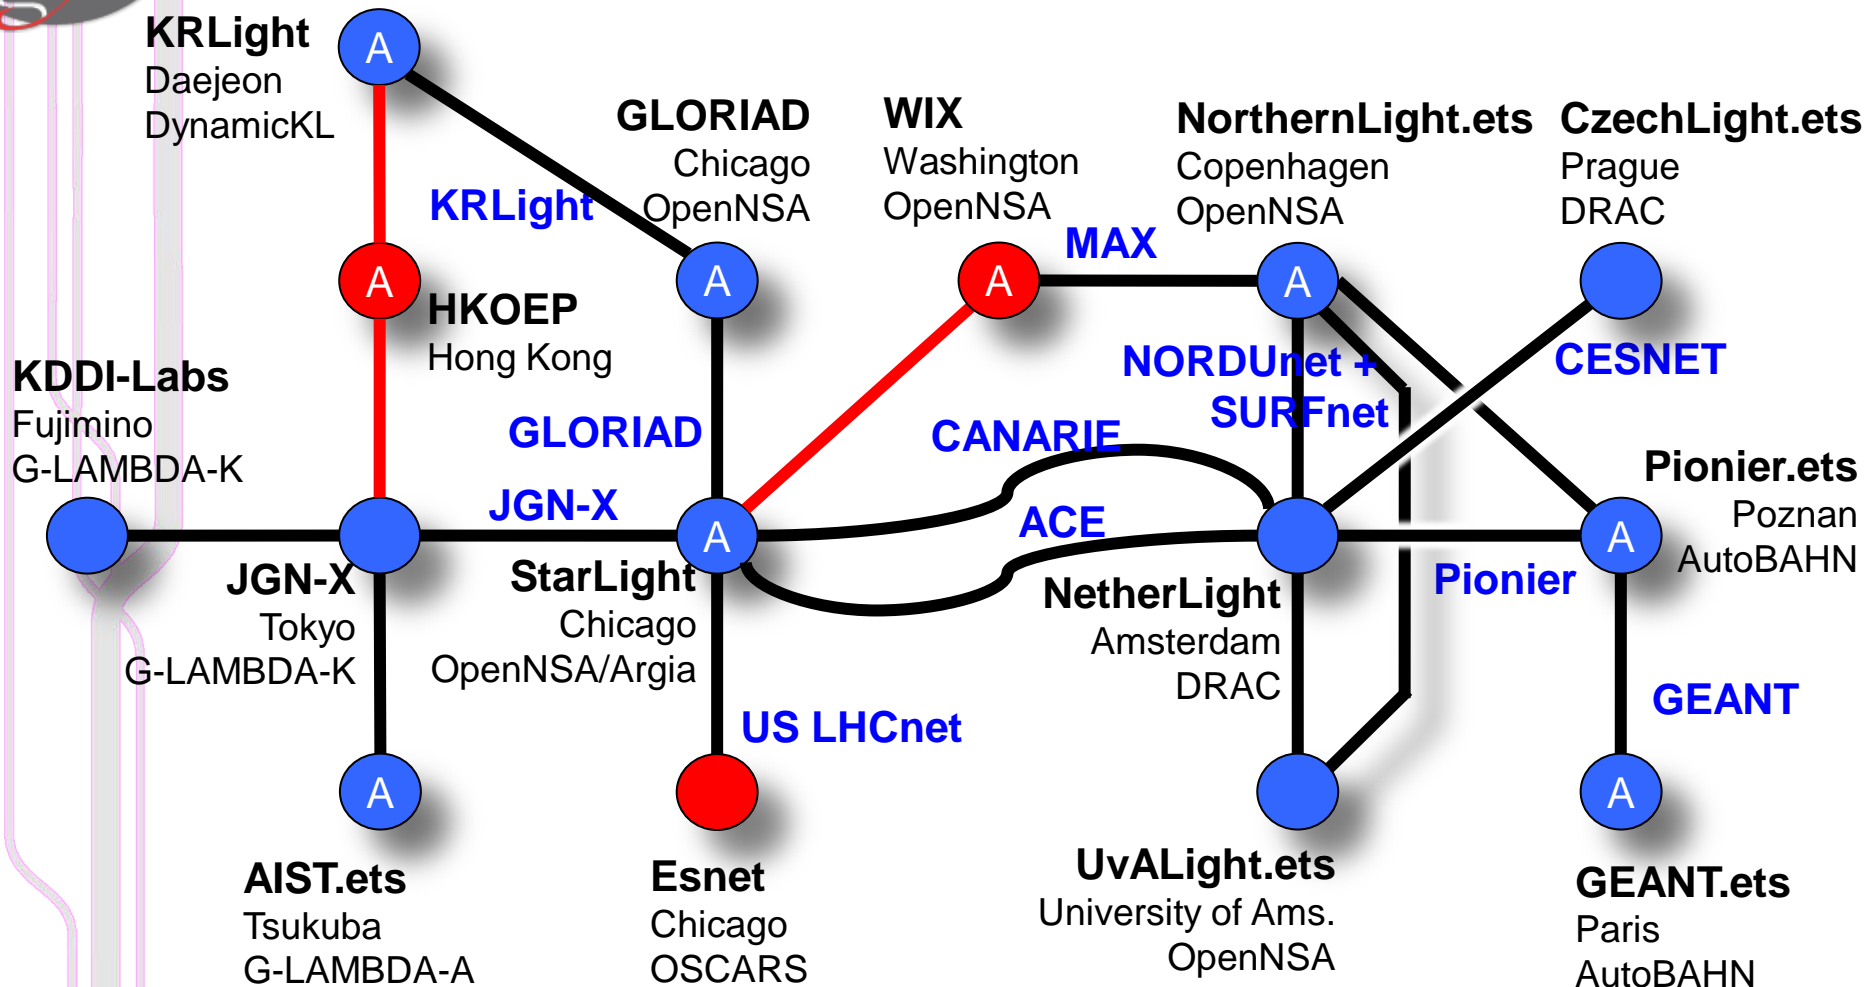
KRLight
Daejeon
DynamicKL

A

GLORIAD
Chicago
OpenNSA

WIX
Washington
OpenNSA

NorthernLight.ets
Copenhagen
OpenNSA

CzechLight.ets
Prague
DRAC

KRLight

A

A

MAX

A

A

HKOEP
Hong Kong

NORDUnet +
SURFnet

CESNET

KDDI-Labs
Fujimino
G-LAMBDA-K

GLORIAD

CANARIE

Pionier.ets
Poznan
AutoBAHN

JGN-X

A

ACE

A

JGN-X
Tokyo
G-LAMBDA-K

StarLight
Chicago
OpenNSA/Argia

NetherLight
Amsterdam
DRAC

Pionier

GEANT

US LHCnet

A

A

AIST.ets
Tsukuba
G-LAMBDA-A

Esnet
Chicago
OSCARS

UvALight.ets
University of Ams.
OpenNSA

GEANT.ets
Paris
AutoBAHN